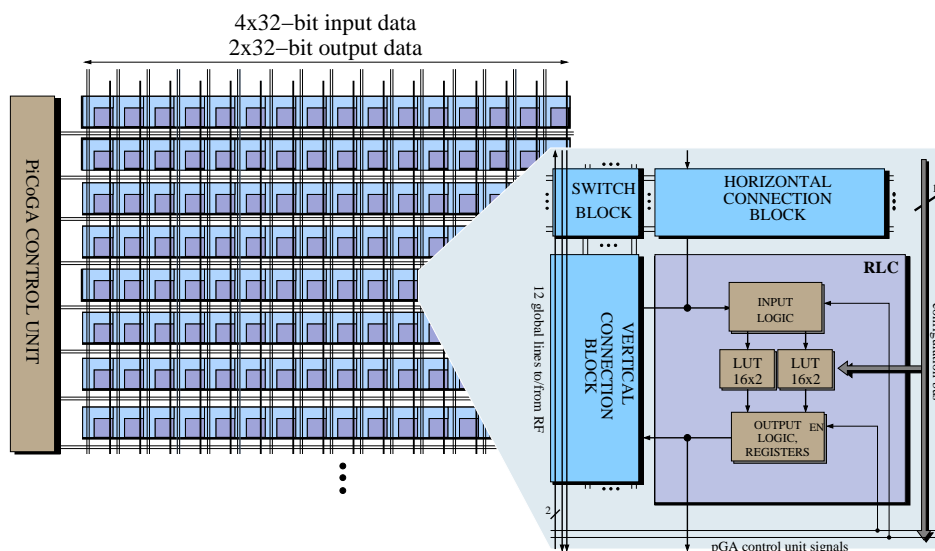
4x32−bit input data
2x32−bit output data

PiCoGA CONTROL UNIT

SWITCH BLOCK

HORIZONTAL CONNECTION BLOCK

RLC

12 global lines to/from RF

VERTICAL CONNECTION BLOCK

INPUT LOGIC

LUT 16x2

LUT 16x2

OUTPUT LOGIC, REGISTERS

EN

2

pGA control unit signals

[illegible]